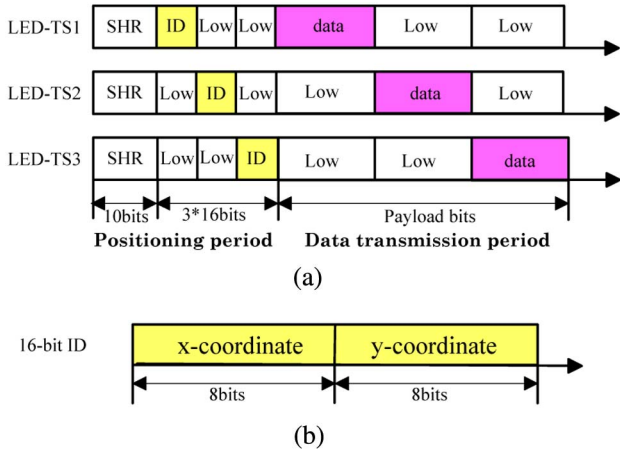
LED-TS1 SHR ID Low Low data Low Low

LED-TS2 SHR Low ID Low Low data Low

LED-TS3 SHR Low Low ID Low Low data

10bits 3*16bits Payload bits

Positioning period Data transmission period

(a)

16-bit ID x-coordinate y-coordinate

8bits 8bits

(b)